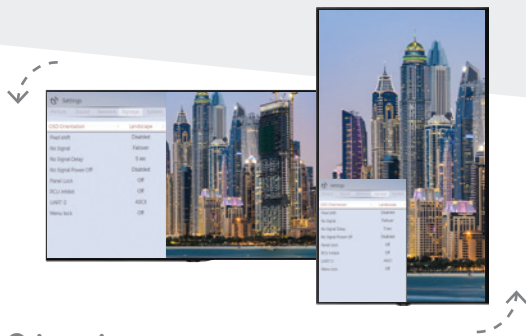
Settings

OSD Orientation Landscape
Fixed path Disabled
No signal Failover
No Signal Delay 5 sec
No Signal Power Off Disabled
Panel Lock Off
RCU inhibit Off
UART 0 ASCII
Menu lock Off

Settings

OSD Orientation Landscape
Fixed path Disabled
No signal Failover
No Signal Delay 5 sec
No Signal Power Off Disabled
Panel Lock Off
RCU inhibit Off
UART 0 ASCII
Menu lock Off